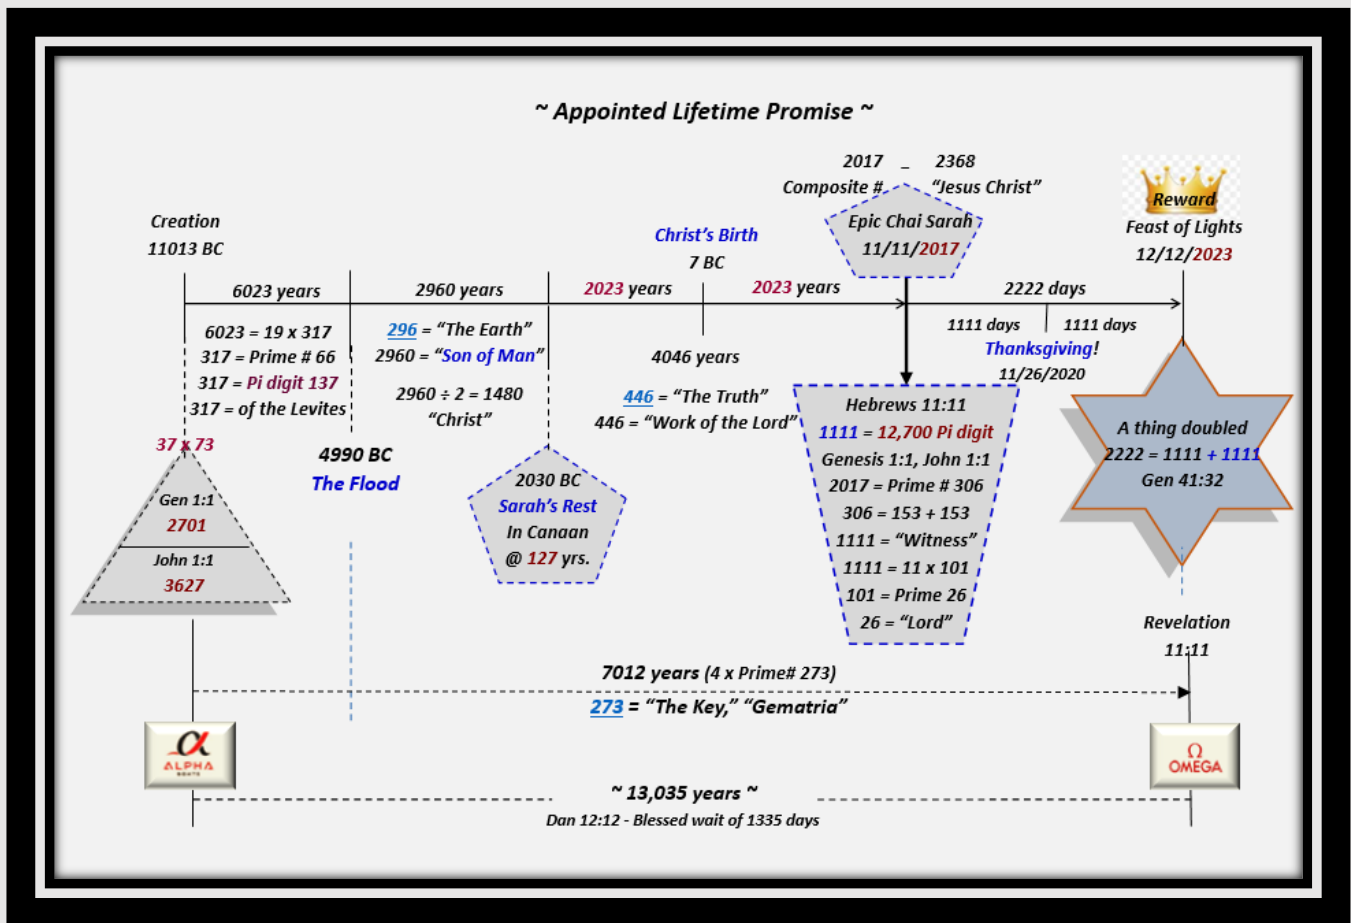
~ Appointed Lifetime Promise ~

2017 _ 2368
Composite # "Jesus Christ"

Reward
Feast of Lights
12/12/2023

Creation
11013 BC

Christ's Birth
7 BC

Epic Chai Sarah
11/11/2017

6023 years
2960 years
2023 years
2023 years
2222 days

6023 = 19 x 317
317 = Prime # 66
317 = Pi digit 137
317 = of the Levites

296 = "The Earth"
2960 = "Son of Man"

2960 ÷ 2 = 1480
"Christ"

4046 years

446 = "The Truth"
446 = "Work of the Lord"

1111 days
1111 days
Thanksgiving!
11/26/2020

37 x 73

4990 BC
The Flood

Gen 1:1
2701
John 1:1
3627

2030 BC
Sarah's Rest
In Canaan
@ 127 yrs.

Hebrews 11:11
1111 = 12,700 Pi digit
Genesis 1:1, John 1:1
2017 = Prime # 306
306 = 153 + 153
1111 = "Witness"
1111 = 11 x 101
101 = Prime 26
26 = "Lord"

A thing doubled
2222 = 1111 + 1111
Gen 41:32

Revelation
11:11

7012 years (4 x Prime# 273)
273 = "The Key," "Gematria"

ALPHA

OMEGA

~ 13,035 years ~
Dan 12:12 - Blessed wait of 1335 days